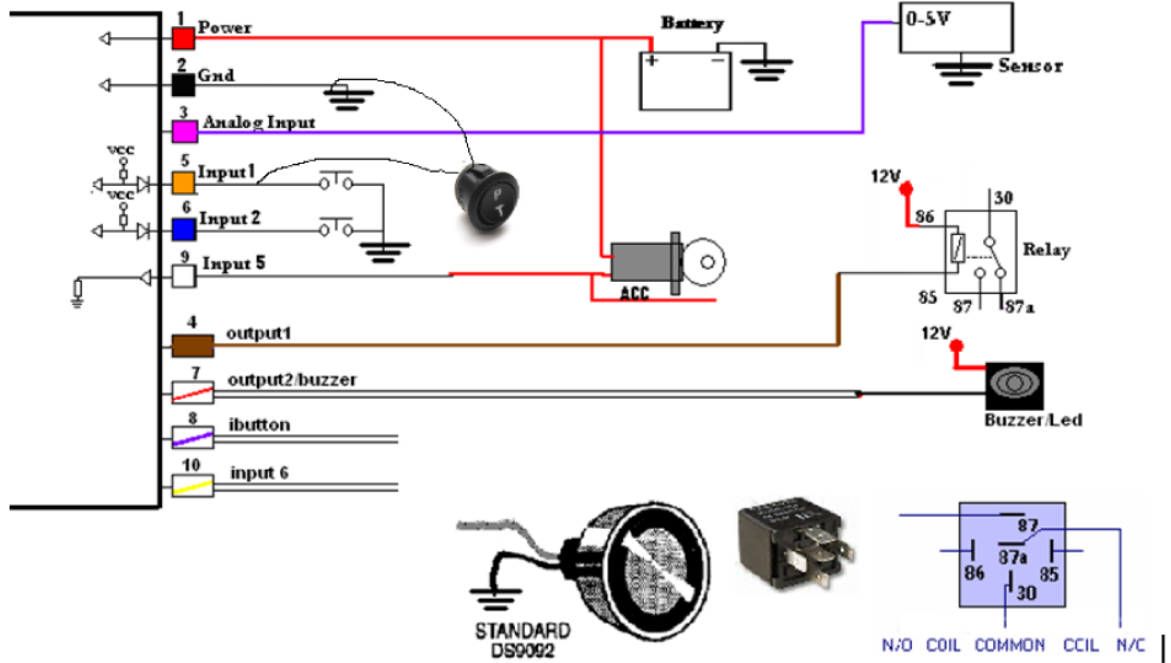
1 Power
2 Gnd
3 Analog Input
VCC
5 Input 1
VCC
6 Input 2
9 Input 5
4 output1
7 output2/buzzer
8 ibutton
10 input 6
Battery
+ −
0-5V
Sensor
12V
86
30
Relay
85
87
87a
ACC
12V
Buzzer/Led
STANDARD
DS9092
87
86
87a
85
30
N/O COIL COMMON CCIL N/C